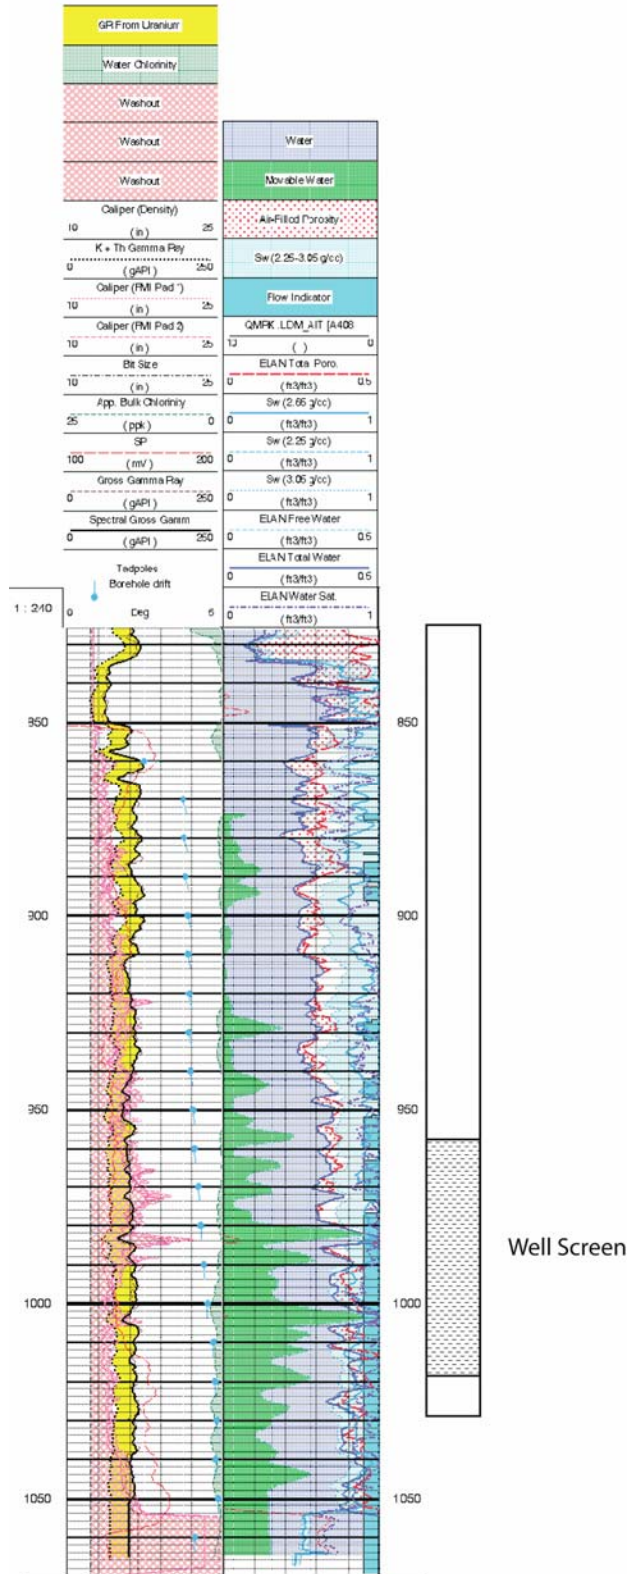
GR From Uranium

Water Chlorinity

Washout

Washout

Washout

Caliper (Density)
10 (in) 25

K + Th Gamma Ray
0 (gAPI) 250

Caliper (FMI Pad 1)
10 (in) 25

Caliper (FMI Pad 2)
10 (in) 25

Bit Size
10 (in) 25

App. Bulk Chlorinity
25 (ppk) 0

SP
100 (mV) 200

Gross Gamma Ray
0 (gAPI) 250

Spectral Gross Gamm
0 (gAPI) 250

Tadpoles
Borehole drift
0 Deg 5

1 : 240

Water

Movable Water

Air-Filled Porosity

Sw (2.25-3.05 g/cc)

Flow Indicator

QMPK_LDM_AIT [A408
10 ( ) 0

ELAN Total Poro.
0 (ft3/ft3) 0.5

Sw (2.65 g/cc)
0 (ft3/ft3) 1

Sw (2.25 g/cc)
0 (ft3/ft3) 1

Sw (3.05 g/cc)
0 (ft3/ft3) 1

ELAN Free Water
0 (ft3/ft3) 0.5

ELAN Total Water
0 (ft3/ft3) 0.5

ELAN Water Sat.
0 (ft3/ft3) 1

850
900
950
1000
1050

850
900
950
1000
1050

Well Screen